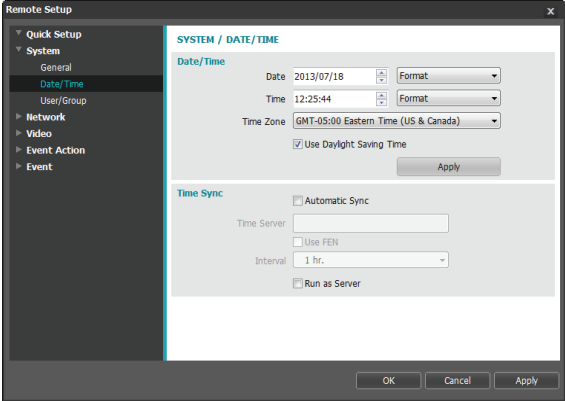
Remote Setup

x

Quick Setup
System
General
Date/Time
User/Group
Network
Video
Event Action
Event

SYSTEM / DATE/TIME

Date/Time

Date 2013/07/18 Format

Time 12:25:44 Format

Time Zone GMT-05:00 Eastern Time (US & Canada)

Use Daylight Saving Time

Apply

Time Sync

Automatic Sync

Time Server

Use FEN

Interval 1 hr.

Run as Server

OK Cancel Apply